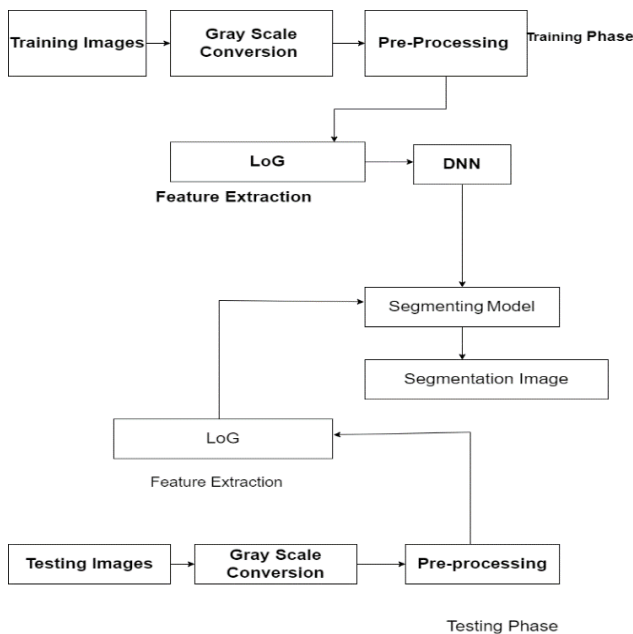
Training Images

Gray Scale Conversion

Pre-Processing

Training Phase

LoG

DNN

Feature Extraction

Segmenting Model

Segmentation Image

LoG

Feature Extraction

Testing Images

Gray Scale Conversion

Pre-processing

Testing Phase